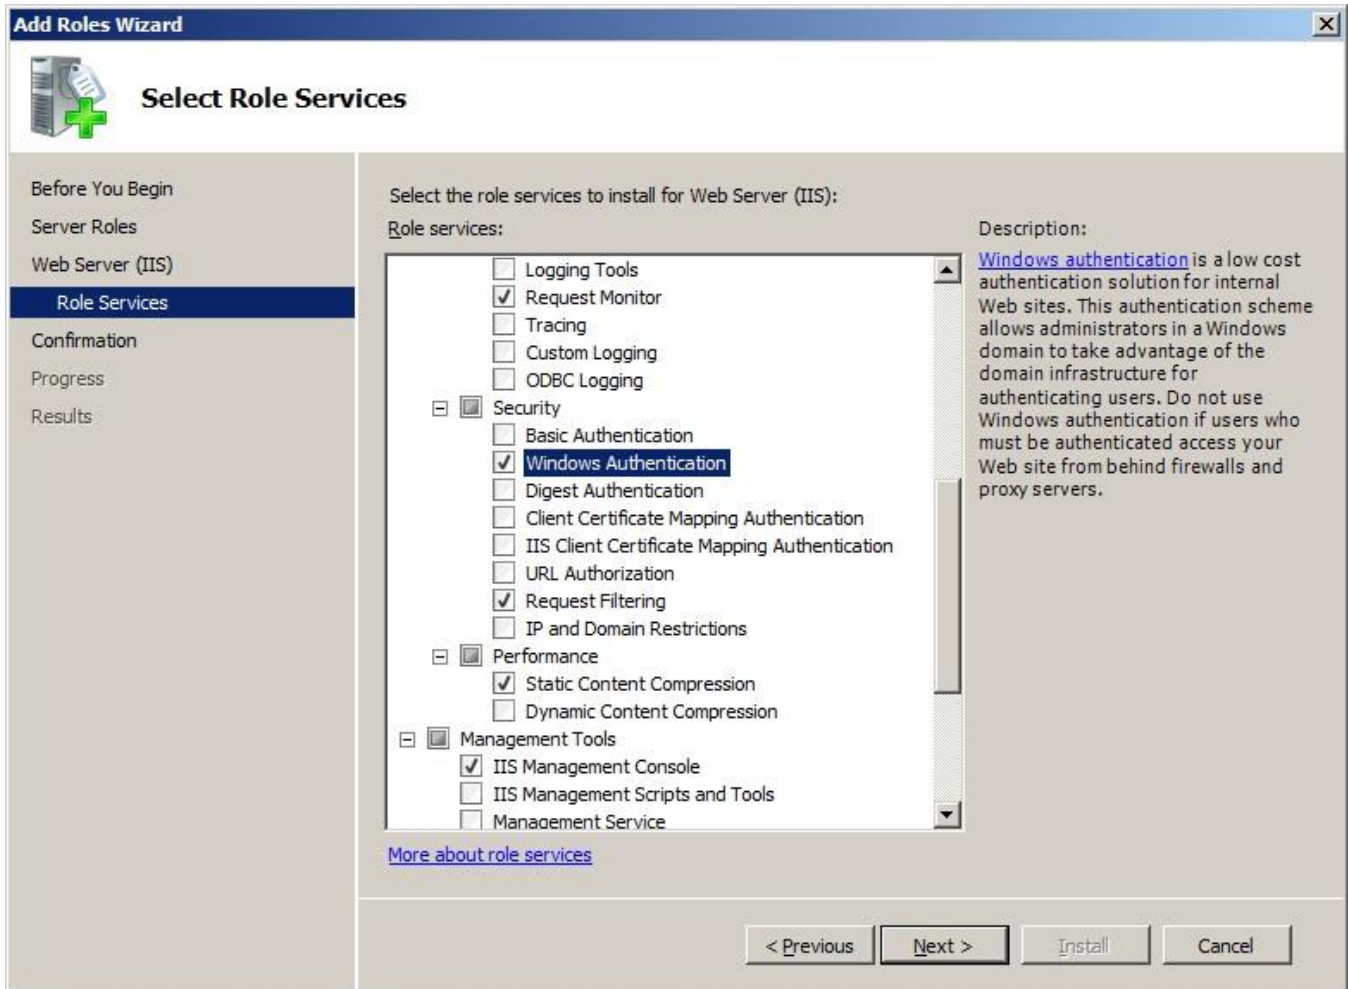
Add Roles Wizard

Select Role Services

Before You Begin
Server Roles
Web Server (IIS)
Role Services
Confirmation
Progress
Results

Select the role services to install for Web Server (IIS):
Role services:

Logging Tools
Request Monitor
Tracing
Custom Logging
ODBC Logging
Security
Basic Authentication
Windows Authentication
Digest Authentication
Client Certificate Mapping Authentication
IIS Client Certificate Mapping Authentication
URL Authorization
Request Filtering
IP and Domain Restrictions
Performance
Static Content Compression
Dynamic Content Compression
Management Tools
IIS Management Console
IIS Management Scripts and Tools
Management Service

More about role services

Description:
Windows authentication is a low cost authentication solution for internal Web sites. This authentication scheme allows administrators in a Windows domain to take advantage of the domain infrastructure for authenticating users. Do not use Windows authentication if users who must be authenticated access your Web site from behind firewalls and proxy servers.

< Previous
Next >
Install
Cancel